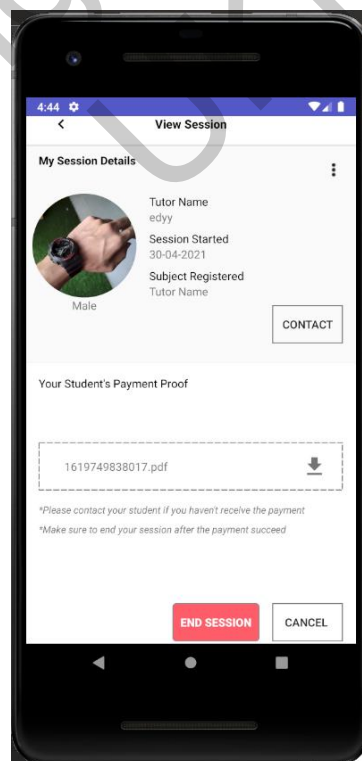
4:44

View Session

My Session Details

Tutor Name
edyy
Session Started
30-04-2021
Subject Registered
Tutor Name

Male

CONTACT

Your Student's Payment Proof

1619749838017.pdf

*Please contact your student if you haven't receive the payment
*Make sure to end your session after the payment succeed

END SESSION

CANCEL